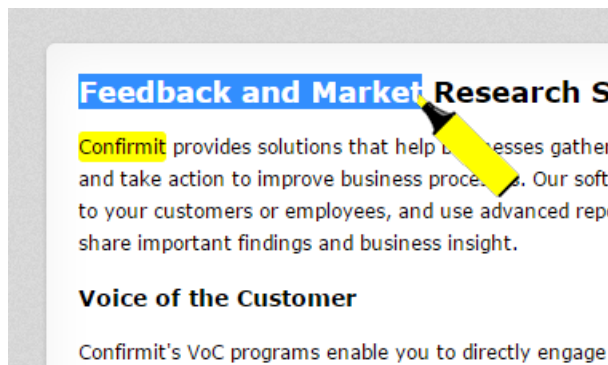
Feedback and Market Research S

Confirmit provides solutions that help b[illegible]esses gather and take action to improve business proce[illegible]. Our soft to your customers or employees, and use advanced repo share important findings and business insight.

Voice of the Customer

Confirmit's VoC programs enable you to directly engage